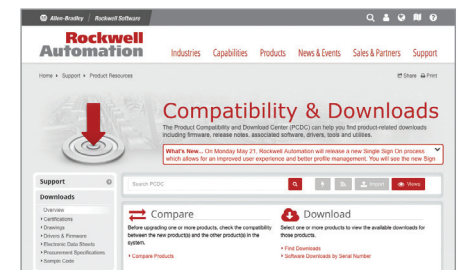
Allen-Bradley · Rockwell Software

Rockwell Automation

Industries Capabilities Products News & Events Sales & Partners Support

Home ▸ Support ▸ Product Resources

Share Print

Compatibility & Downloads

The Product Compatibility and Download Center (PCDC) can help you find product-related downloads including firmware, release notes, associated software, drivers, tools and utilities.

What's New... On Monday May 21, Rockwell Automation will release a new Single Sign On process which allows for an improved user experience and better profile management. You will see the new Sign

Support

Downloads

Overview
▸ Certifications
▸ Drawings
▸ Drivers & Firmware
▸ Electronic Data Sheets
▸ Procurement Specifications
▸ Sample Code

Search PCDC

Import

Views

Compare

Before upgrading one or more products, check the compatibility between the new product(s) and the other product(s) in the system.

▸ Compare Products

Download

Select one or more products to view the available downloads for those products.

▸ Find Downloads
▸ Software Downloads by Serial Number